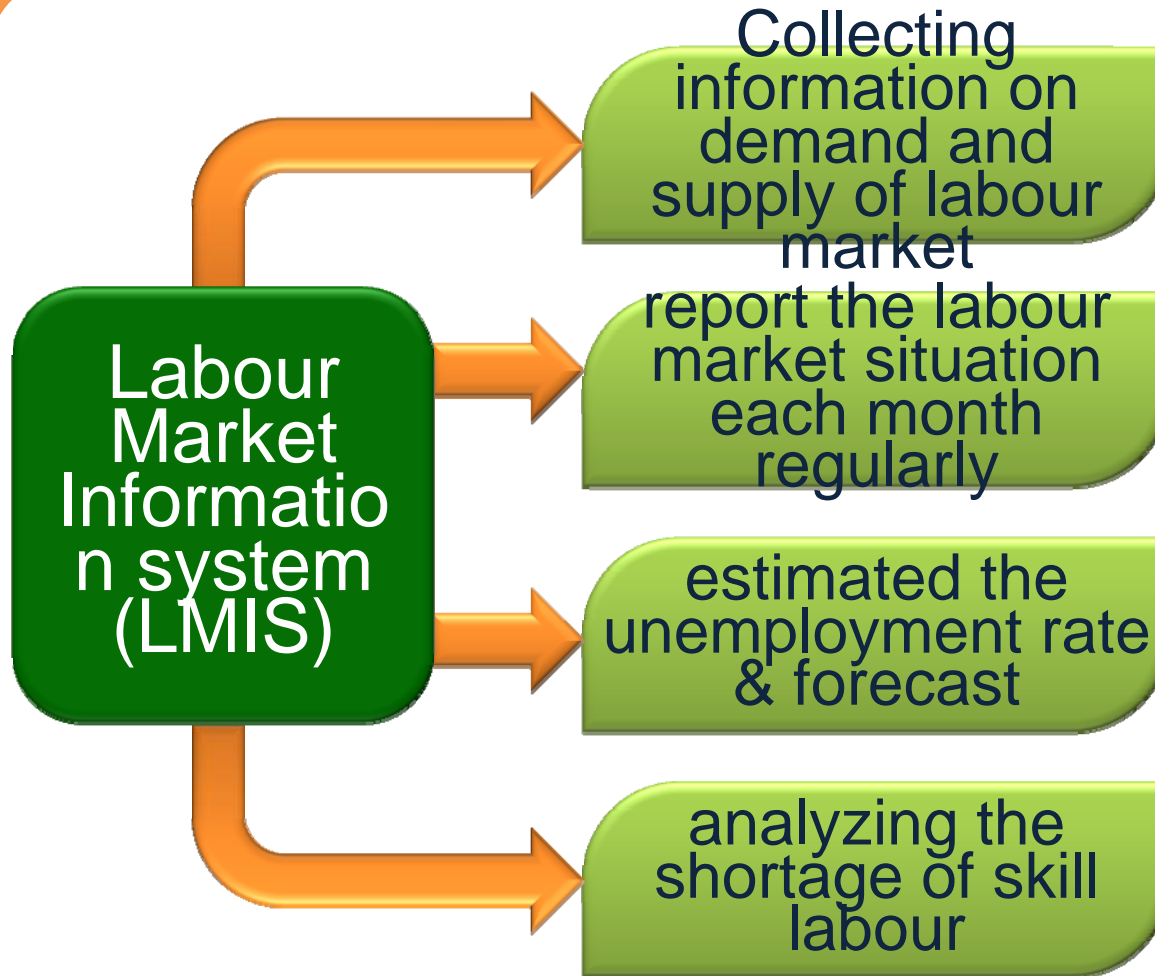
Labour Market Informatio n system (LMIS)

Collecting information on demand and supply of labour market

report the labour market situation each month regularly

estimated the unemployment rate & forecast

analyzing the shortage of skill labour